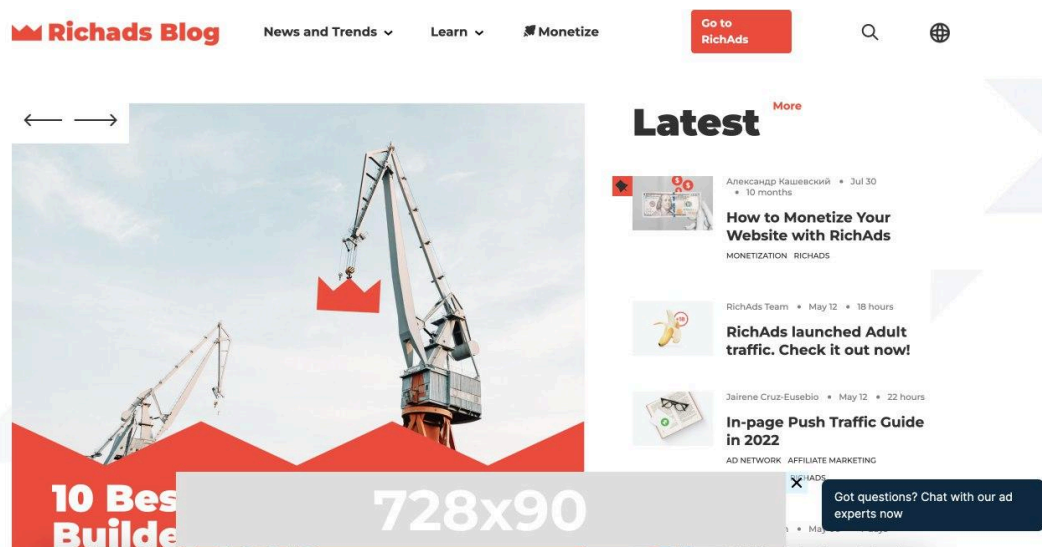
Richads Blog

News and Trends

Learn

Monetize

Go to RichAds

Latest

More

Александр Кашевский • Jul 30 • 10 months

How to Monetize Your Website with RichAds

MONETIZATION RICHADS

RichAds Team • May 12 • 18 hours

RichAds launched Adult traffic. Check it out now!

Jairene Cruz-Eusebio • May 12 • 22 hours

In-page Push Traffic Guide in 2022

AD NETWORK AFFILIATE MARKETING

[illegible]HADS

10 Bes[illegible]

Builde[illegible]

728x90

Got questions? Chat with our ad experts now

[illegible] • May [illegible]